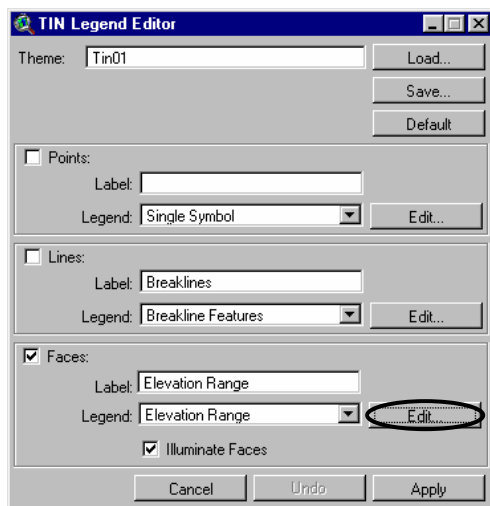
TIN Legend Editor

Theme: Tin01

Load...

Save...

Default

Points:

Label:

Legend: Single Symbol

Edit...

Lines:

Label: Breaklines

Legend: Breakline Features

Edit...

Faces:

Label: Elevation Range

Legend: Elevation Range

Edit...

Illuminate Faces

Cancel

Undo

Apply